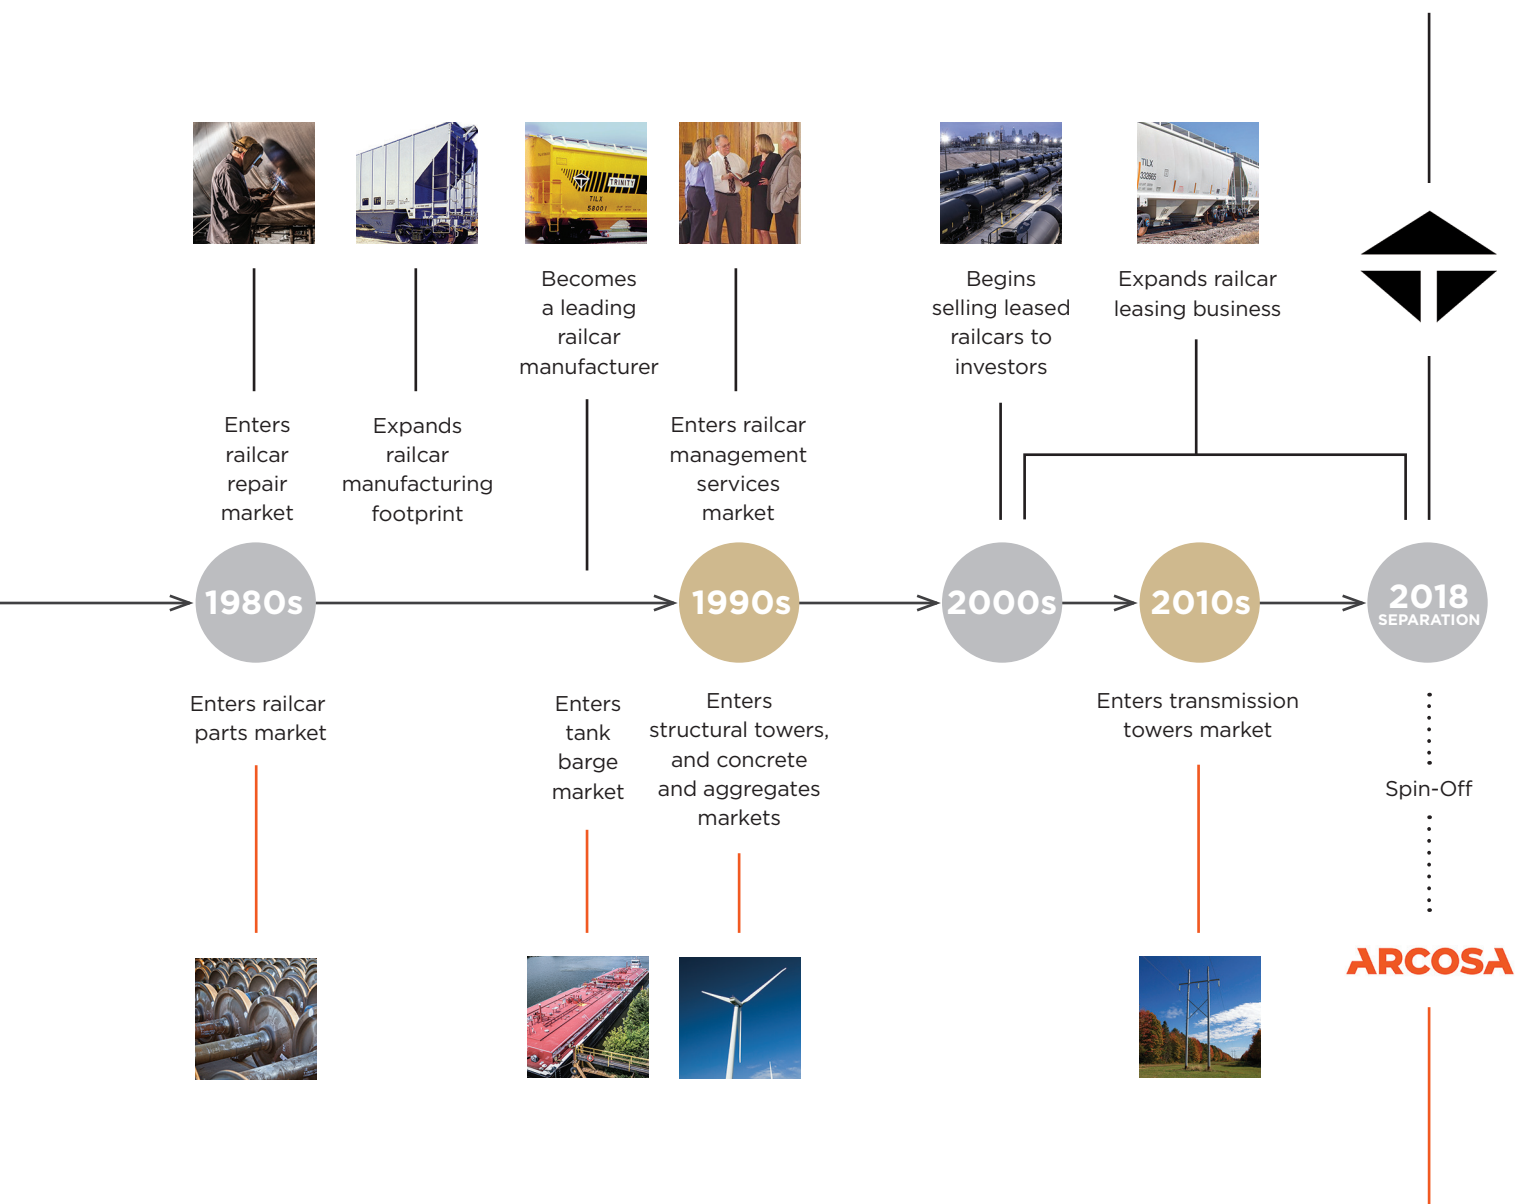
Becomes a leading railcar manufacturer

Begins selling leased railcars to investors

Expands railcar leasing business

Enters railcar repair market

Expands railcar manufacturing footprint

Enters railcar management services market

1980s

1990s

2000s

2010s

2018 SEPARATION

Enters railcar parts market

Enters tank barge market

Enters structural towers, and concrete and aggregates markets

Enters transmission towers market

Spin-Off

ARCOSA